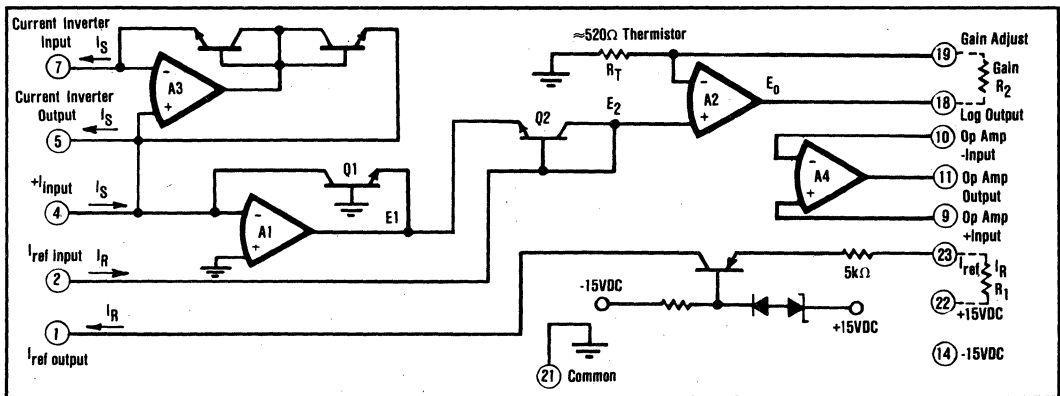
Current Inverter Input
$I_S$
7
A3
Current Inverter Output
$I_S$
5
$+I_{input}$
$I_S$
4
$I_{ref}$ input
$I_R$
2
$I_R$
1
$I_{ref}$ output
A1
Q1
E1
Q2
$E_2$
≈520Ω Thermistor
$R_T$
A2
$E_0$
19 Gain Adjust
Gain $R_2$
18 Log Output
10 Op Amp -Input
A4
11 Op Amp Output
9 Op Amp +Input
-15VDC
+15VDC
5kΩ
23
$I_{ref}$
$I_R$
$R_1$
22 +15VDC
14 -15VDC
21 Common